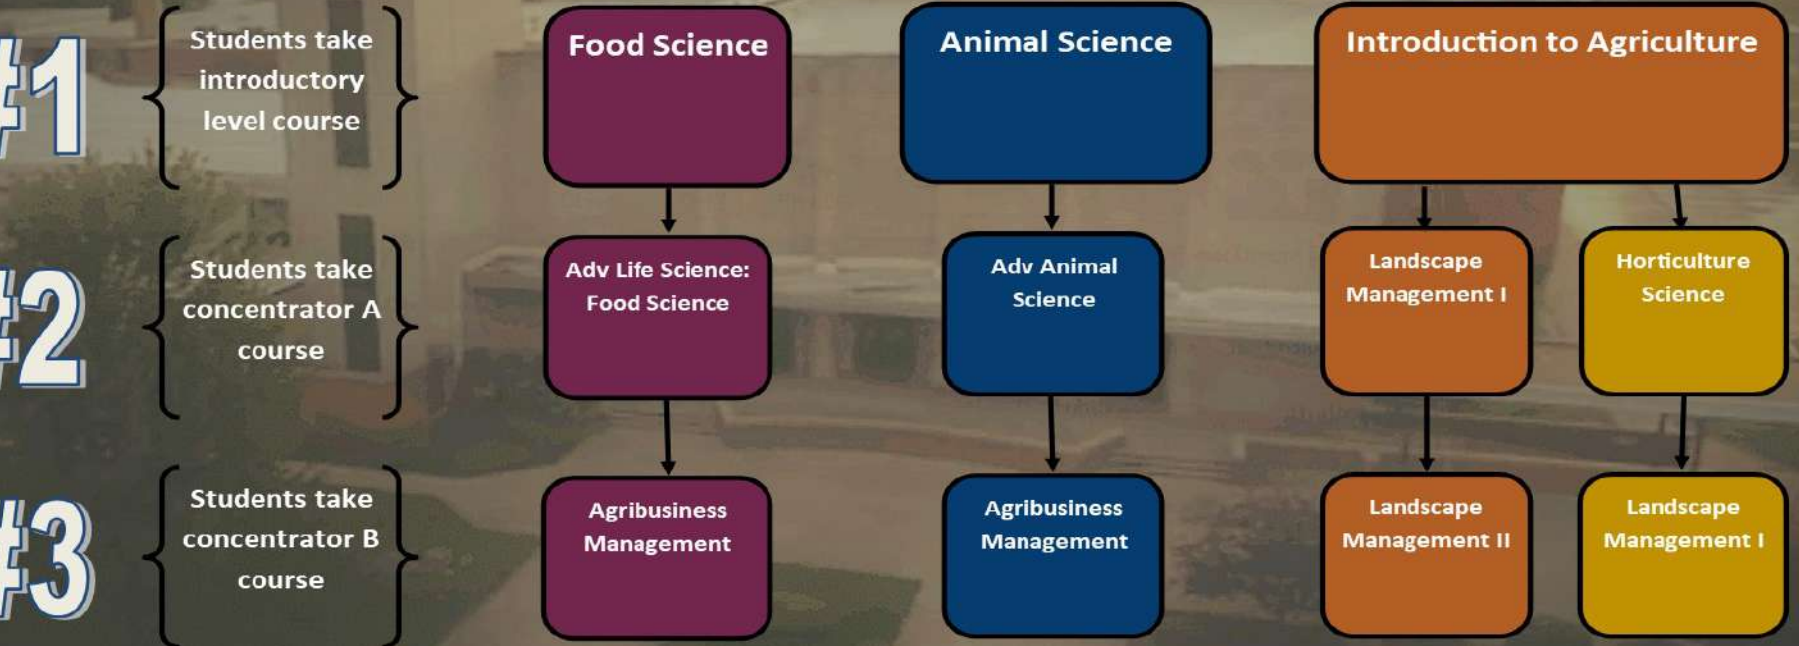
#1

Students take introductory level course

#2

Students take concentrator A course

#3

Students take concentrator B course

Food Science

Adv Life Science: Food Science

Agribusiness Management

Animal Science

Adv Animal Science

Agribusiness Management

Introduction to Agriculture

Landscape Management I

Landscape Management II

Horticulture Science

Landscape Management I